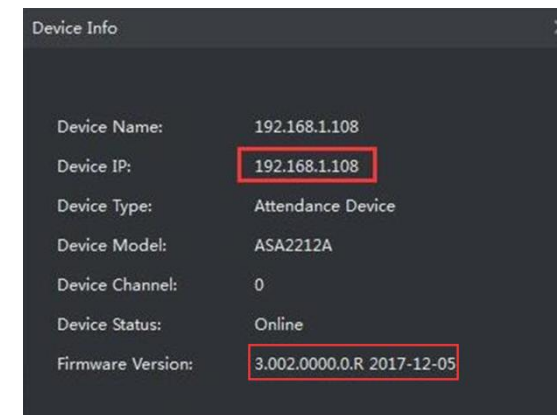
Device Info

| | |
|---|---|
| Device Name: | 192.168.1.108 |
| Device IP: | 192.168.1.108 |
| Device Type: | Attendance Device |
| Device Model: | ASA2212A |
| Device Channel: | 0 |
| Device Status: | Online |
| Firmware Version: | 3.002.0000.0.R 2017-12-05 |